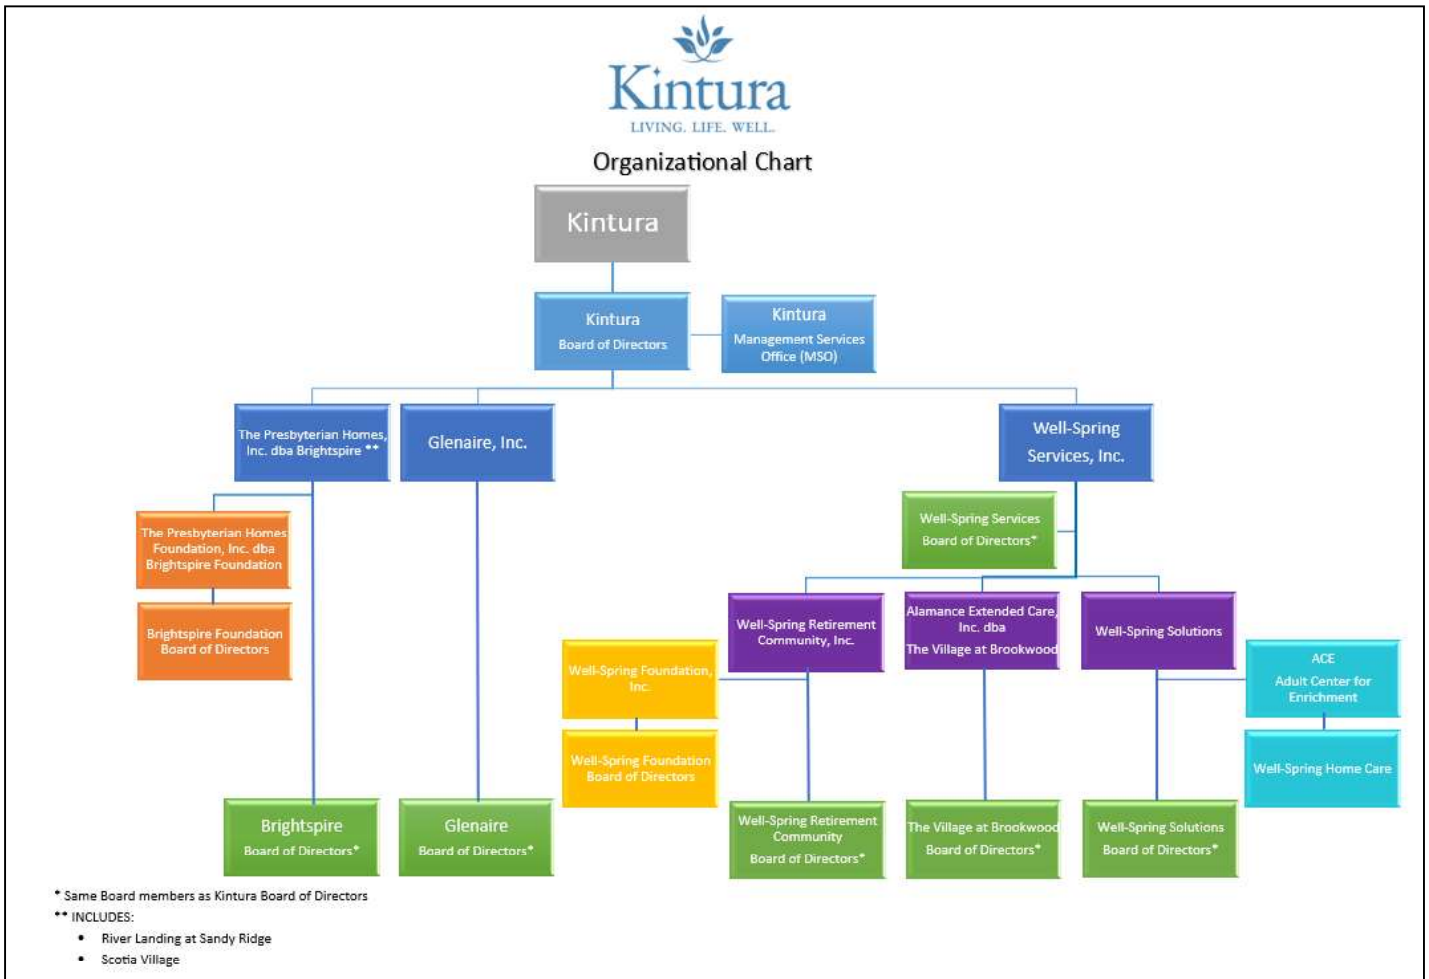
Kintura
LIVING. LIFE. WELL.

Organizational Chart

Kintura

Kintura
Board of Directors

Kintura
Management Services Office (MSO)

The Presbyterian Homes, Inc. dba Brightspire **

Glenaire, Inc.

Well-Spring Services, Inc.

The Presbyterian Homes Foundation, Inc. dba Brightspire Foundation

Brightspire Foundation Board of Directors

Well-Spring Services Board of Directors*

Well-Spring Retirement Community, Inc.

Alamance Extended Care, Inc. dba The Village at Brookwood

Well-Spring Solutions

Well-Spring Foundation, Inc.

Well-Spring Foundation Board of Directors

ACE
Adult Center for Enrichment

Well-Spring Home Care

Brightspire
Board of Directors*

Glenaire
Board of Directors*

Well-Spring Retirement Community
Board of Directors*

The Village at Brookwood
Board of Directors*

Well-Spring Solutions
Board of Directors*

* Same Board members as Kintura Board of Directors
** INCLUDES:
• River Landing at Sandy Ridge
• Scotia Village